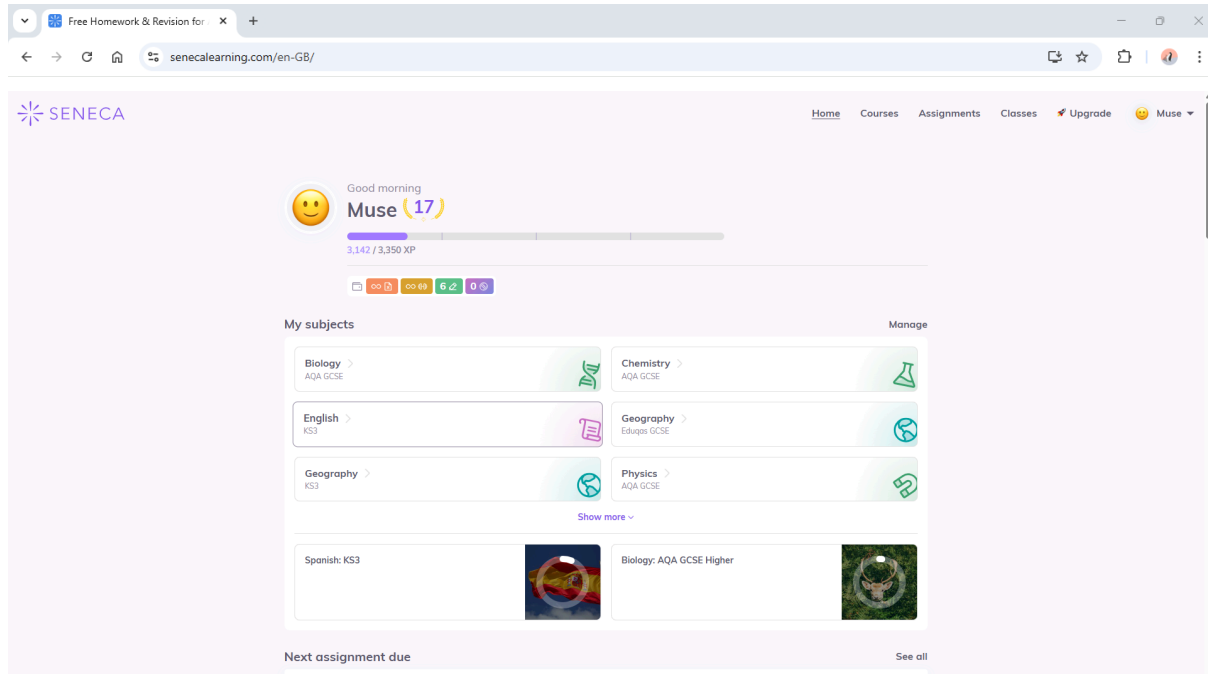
Free Homework & Revision for

senecalearning.com/en-GB/

SENECA

Home Courses Assignments Classes Upgrade Muse

Good morning
Muse 17

3,142 / 3,350 XP

∞ ∞ 6 0

My subjects

Manage

Biology
AQA GCSE

Chemistry
AQA GCSE

English
KS3

Geography
Eduqas GCSE

Geography
KS3

Physics
AQA GCSE

Show more

Spanish: KS3

Biology: AQA GCSE Higher

Next assignment due

See all